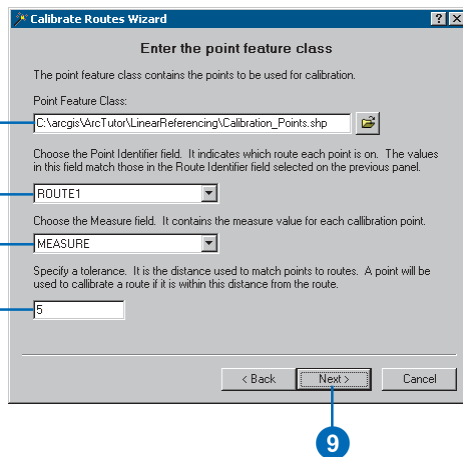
Calibrate Routes Wizard

?

X

Enter the point feature class

The point feature class contains the points to be used for calibration.

Point Feature Class:

C:\arcgis\ArcTutor\LinearReferencing\Calibration_Points.shp

Choose the Point Identifier field. It indicates which route each point is on. The values in this field match those in the Route Identifier field selected on the previous panel.

ROUTE1

Choose the Measure field. It contains the measure value for each callibration point.

MEASURE

Specify a tolerance. It is the distance used to match points to routes. A point will be used to calibrate a route if it is within this distance from the route.

5

< Back

Next >

Cancel

9